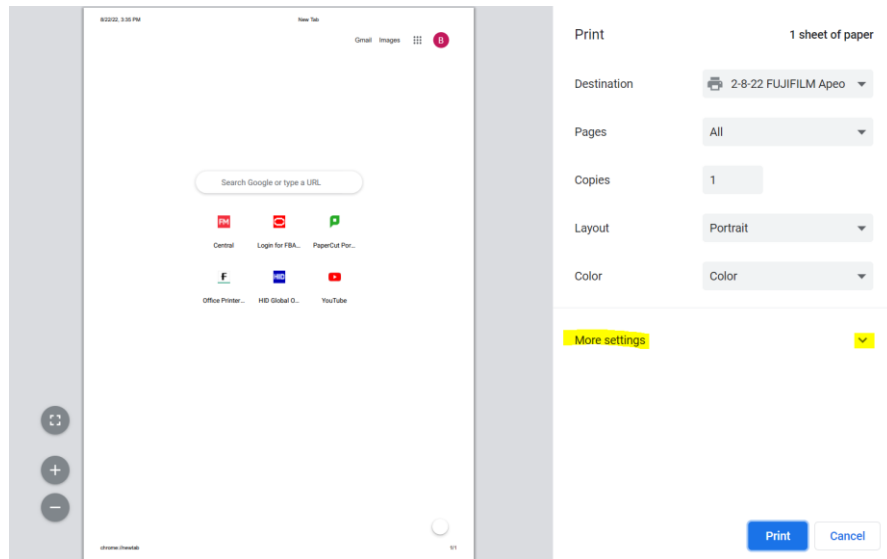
8/22/22, 3:35 PM

New Tab

Gmail Images

B

Search Google or type a URL

FM
Central

Login for FBA...

PaperCut Por...

F
Office Printer...

HID
HID Global O...

YouTube

chrome://newtab

1/1

Print

1 sheet of paper

Destination

2-8-22 FUJIFILM Apeo

Pages

All

Copies

1

Layout

Portrait

Color

Color

More settings

Print

Cancel